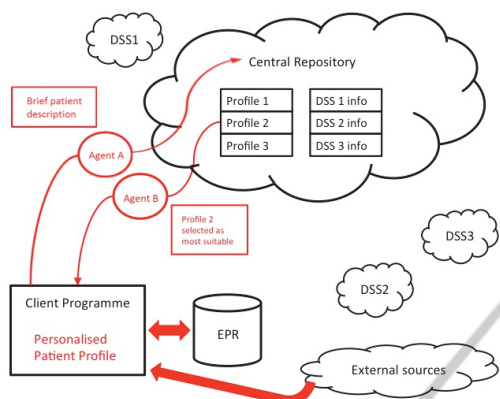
DSS1

Central Repository

Brief patient description

| Profile 1 | DSS 1 info |
|---|---|
| Profile 2 | DSS 2 info |
| Profile 3 | DSS 3 info |

Agent A

Agent B

Profile 2 selected as most suitable

DSS3

DSS2

Client Programme

Personalised Patient Profile

EPR

External sources